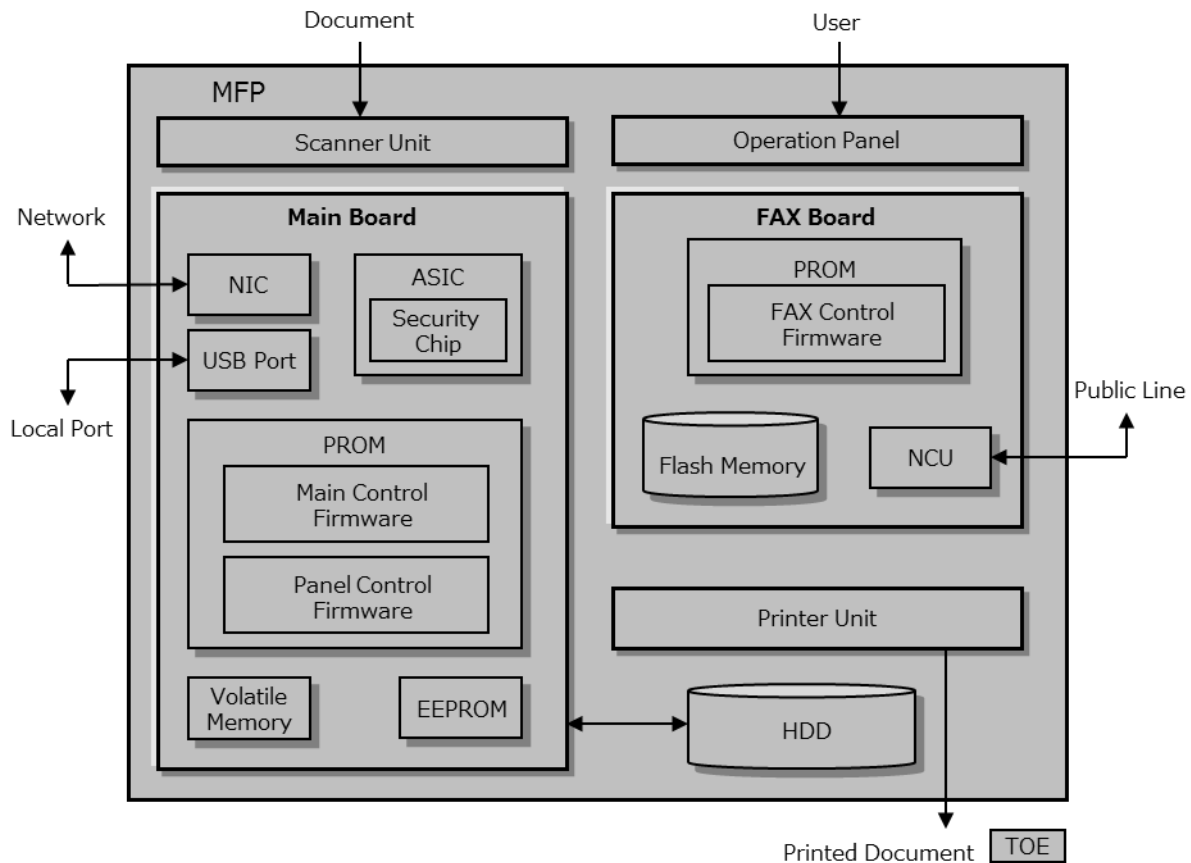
Document

User

MFP

Scanner Unit

Operation Panel

Network

Main Board

NIC

ASIC

Security Chip

USB Port

Local Port

PROM

Main Control Firmware

Panel Control Firmware

Volatile Memory

EEPROM

FAX Board

PROM

FAX Control Firmware

Public Line

Flash Memory

NCU

Printer Unit

HDD

Printed Document

TOE